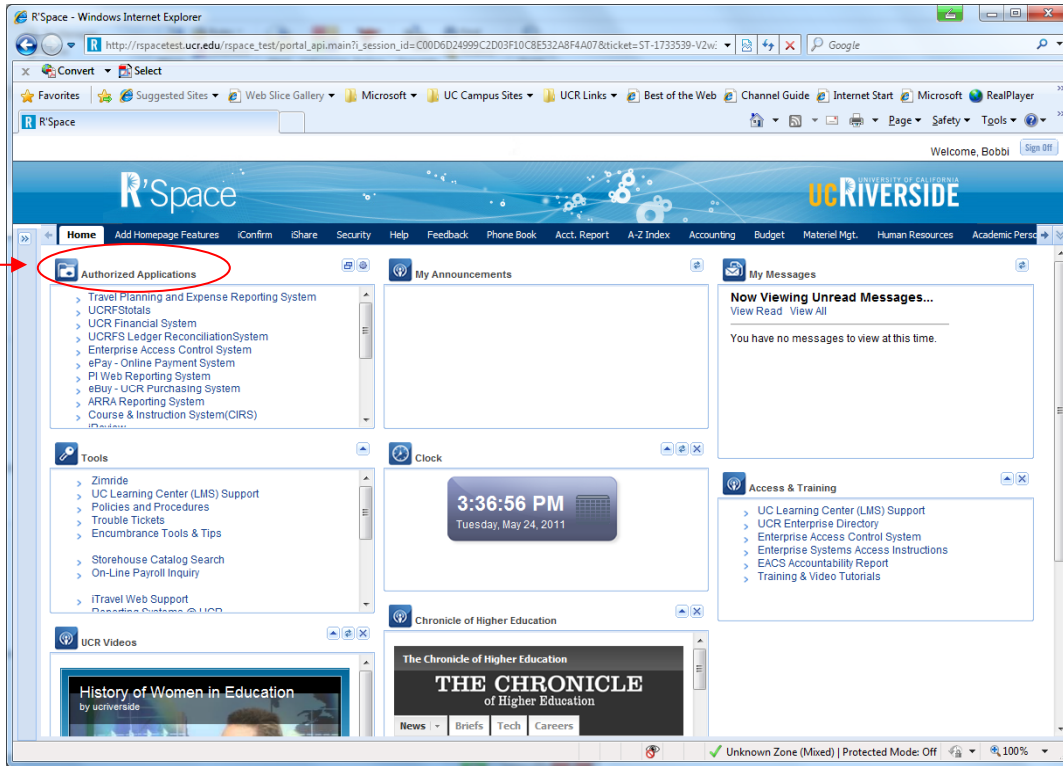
R'Space - Windows Internet Explorer

http://rspacetest.ucr.edu/rspace_test/portal_api.main?i_session_id=C00D6D24999C2D03F10C8E532A8F4A07&ticket=ST-1733539-V2w:

Google

Convert Select

Favorites Suggested Sites Web Slice Gallery Microsoft UC Campus Sites UCR Links Best of the Web Channel Guide Internet Start Microsoft RealPlayer

R'Space

Page Safety Tools

Welcome, Bobbi Sign Off

R'Space

UNIVERSITY OF CALIFORNIA UCRIVERSIDE

Home Add Homepage Features iConfirm iShare Security Help Feedback Phone Book Acct. Report A-Z Index Accounting Budget Materiel Mgt. Human Resources Academic Perso

Authorized Applications

Travel Planning and Expense Reporting System
UCRFStotals
UCR Financial System
UCRFS Ledger ReconciliationSystem
Enterprise Access Control System
ePay - Online Payment System
PI Web Reporting System
eBuy - UCR Purchasing System
ARRA Reporting System
Course & Instruction System(CIRS)
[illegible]

My Announcements

My Messages

Now Viewing Unread Messages...
View Read View All

You have no messages to view at this time.

Tools

Zimride
UC Learning Center (LMS) Support
Policies and Procedures
Trouble Tickets
Encumbrance Tools & Tips

Storehouse Catalog Search
On-Line Payroll Inquiry

iTravel Web Support
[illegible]

Clock

3:36:56 PM
Tuesday, May 24, 2011

Access & Training

UC Learning Center (LMS) Support
UCR Enterprise Directory
Enterprise Access Control System
Enterprise Systems Access Instructions
EACS Accountability Report
Training & Video Tutorials

Chronicle of Higher Education

The Chronicle of Higher Education

THE CHRONICLE of Higher Education

News Briefs Tech Careers

UCR Videos

History of Women in Education
by ucriverside

Unknown Zone (Mixed) | Protected Mode: Off 100%